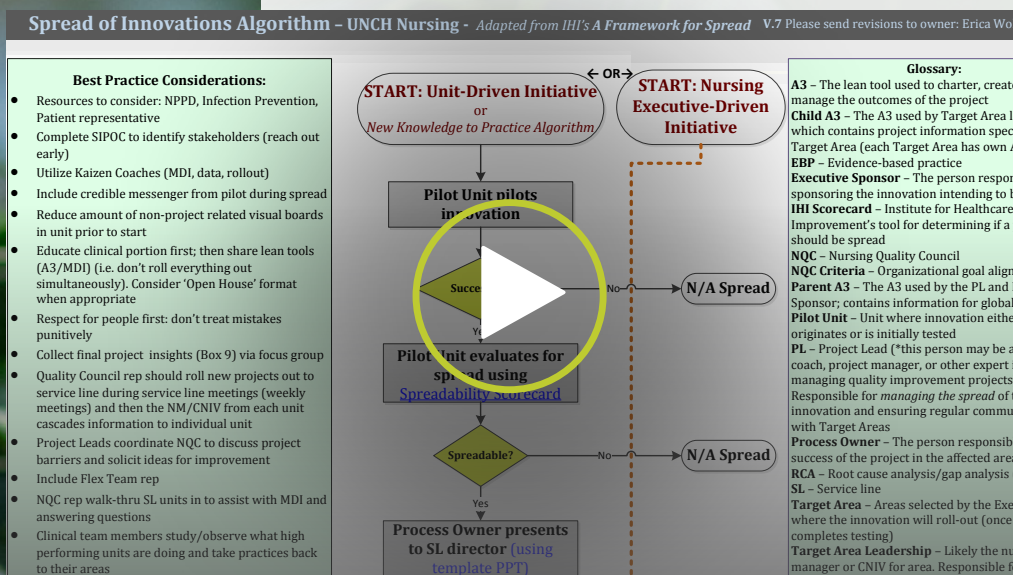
Spread of Innovations Algorithm – UNCH Nursing - Adapted from IHI's A Framework for Spread V.7 Please send revisions to owner: Erica Wo

Best Practice Considerations:
• Resources to consider: NPPD, Infection Prevention, Patient representative
• Complete SIPOC to identify stakeholders (reach out early)
• Utilize Kaizen Coaches (MDI, data, rollout)
• Include credible messenger from pilot during spread
• Reduce amount of non-project related visual boards in unit prior to start
• Educate clinical portion first; then share lean tools (A3/MDI) (i.e. don't roll everything out simultaneously). Consider 'Open House' format when appropriate
• Respect for people first: don't treat mistakes punitively
• Collect final project insights (Box 9) via focus group
• Quality Council rep should roll new projects out to service line during service line meetings (weekly meetings) and then the NM/CNIV from each unit cascades information to individual unit
• Project Leads coordinate NQC to discuss project barriers and solicit ideas for improvement
• Include Flex Team rep
• NQC rep walk-thru SL units in to assist with MDI and answering questions
• Clinical team members study/observe what high performing units are doing and take practices back to their areas

START: Unit-Driven Initiative
or
New Knowledge to Practice Algorithm

← OR →

START: Nursing Executive-Driven Initiative

Pilot Unit pilots innovation

Succe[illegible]

No

N/A Spread

Yes

Pilot Unit evaluates for spread using Spreadability Scorecard

Spreadable?

No

N/A Spread

Yes

Process Owner presents to SL director (using template PPT)

Glossary:
A3 – The lean tool used to charter, create manage the outcomes of the project
Child A3 – The A3 used by Target Area l which contains project information spec Target Area (each Target Area has own A
EBP – Evidence-based practice
Executive Sponsor – The person respon sponsoring the innovation intending to b
IHI Scorecard – Institute for Healthcare Improvement's tool for determining if a should be spread
NQC – Nursing Quality Council
NQC Criteria – Organizational goal align
Parent A3 – The A3 used by the PL and Sponsor; contains information for global
Pilot Unit – Unit where innovation eithe originates or is initially tested
PL – Project Lead (*this person may be a coach, project manager, or other expert managing quality improvement projects Responsible for managing the spread of t innovation and ensuring regular commu with Target Areas
Process Owner – The person responsib success of the project in the affected are
RCA – Root cause analysis/gap analysis
SL – Service line
Target Area – Areas selected by the Exe where the innovation will roll-out (once completes testing)
Target Area Leadership – Likely the nu manager or CNIV for area. Responsible f